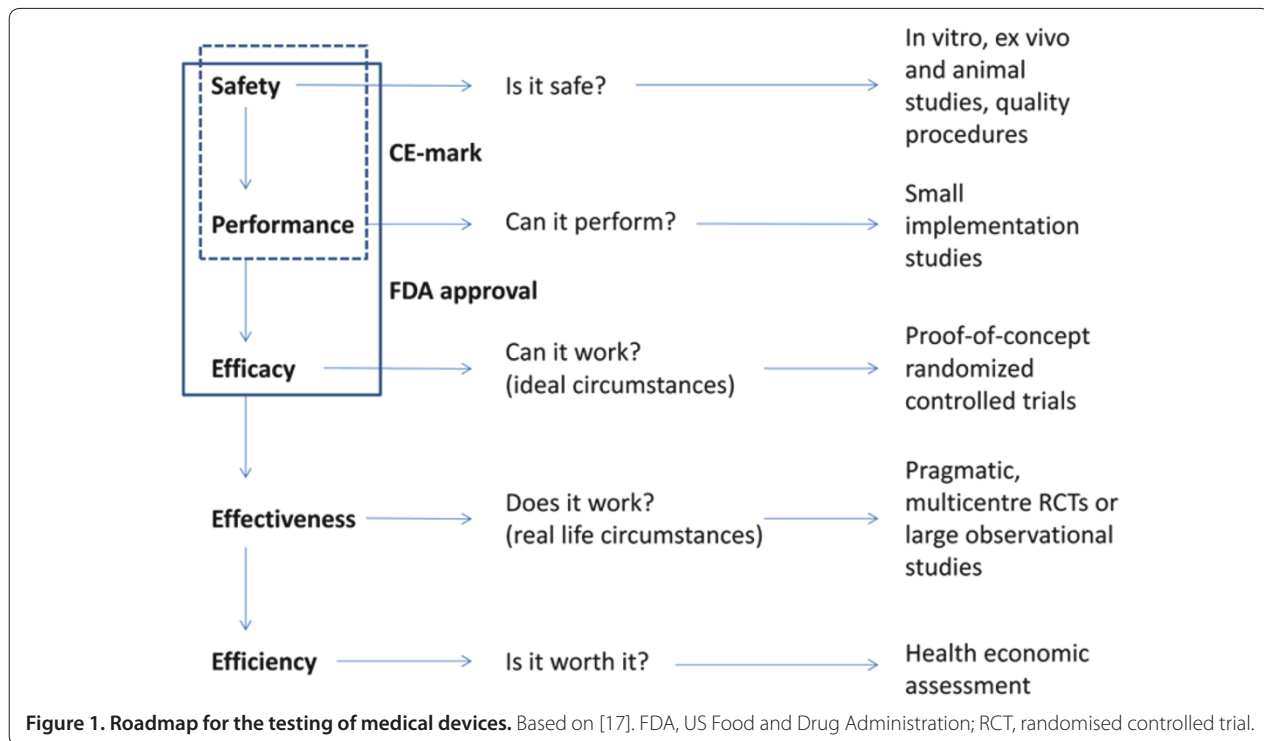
Safety

Is it safe?

In vitro, ex vivo and animal studies, quality procedures

CE-mark

Performance

Can it perform?

Small implementation studies

FDA approval

Efficacy

Can it work? (ideal circumstances)

Proof-of-concept randomized controlled trials

Effectiveness

Does it work? (real life circumstances)

Pragmatic, multicentre RCTs or large observational studies

Efficiency

Is it worth it?

Health economic assessment

**Figure 1. Roadmap for the testing of medical devices.** Based on [17]. FDA, US Food and Drug Administration; RCT, randomised controlled trial.